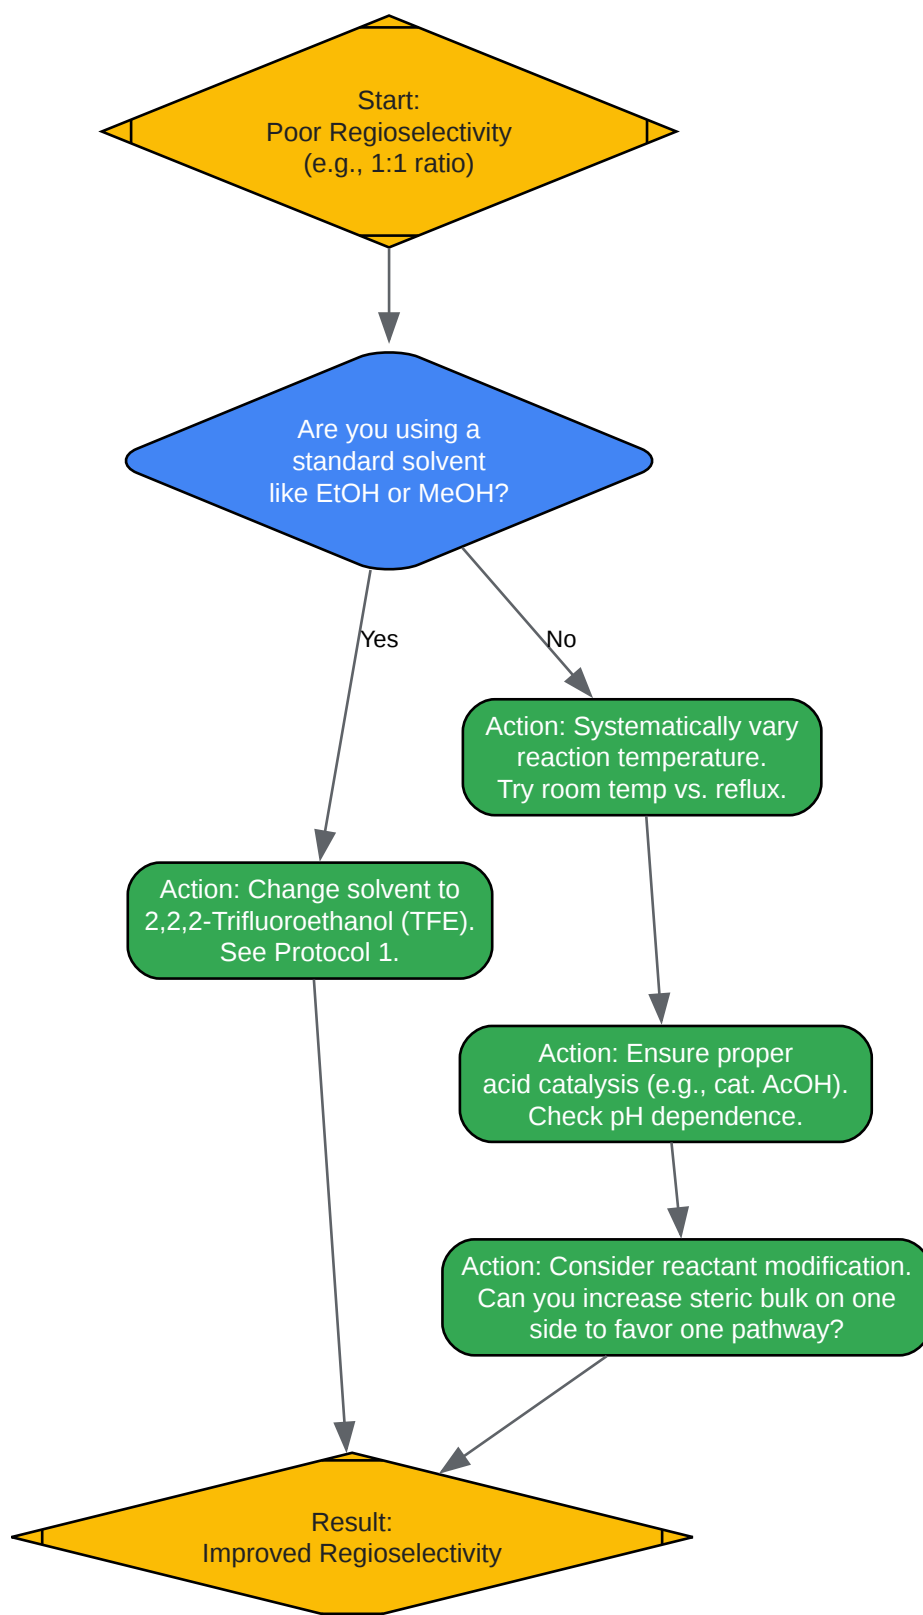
Start:
Poor Regioselectivity
(e.g., 1:1 ratio)

Are you using a standard solvent like EtOH or MeOH?

Yes

No

Action: Systematically vary reaction temperature. Try room temp vs. reflux.

Action: Change solvent to 2,2,2-Trifluoroethanol (TFE). See Protocol 1.

Action: Ensure proper acid catalysis (e.g., cat. AcOH). Check pH dependence.

Action: Consider reactant modification. Can you increase steric bulk on one side to favor one pathway?

Result:
Improved Regioselectivity